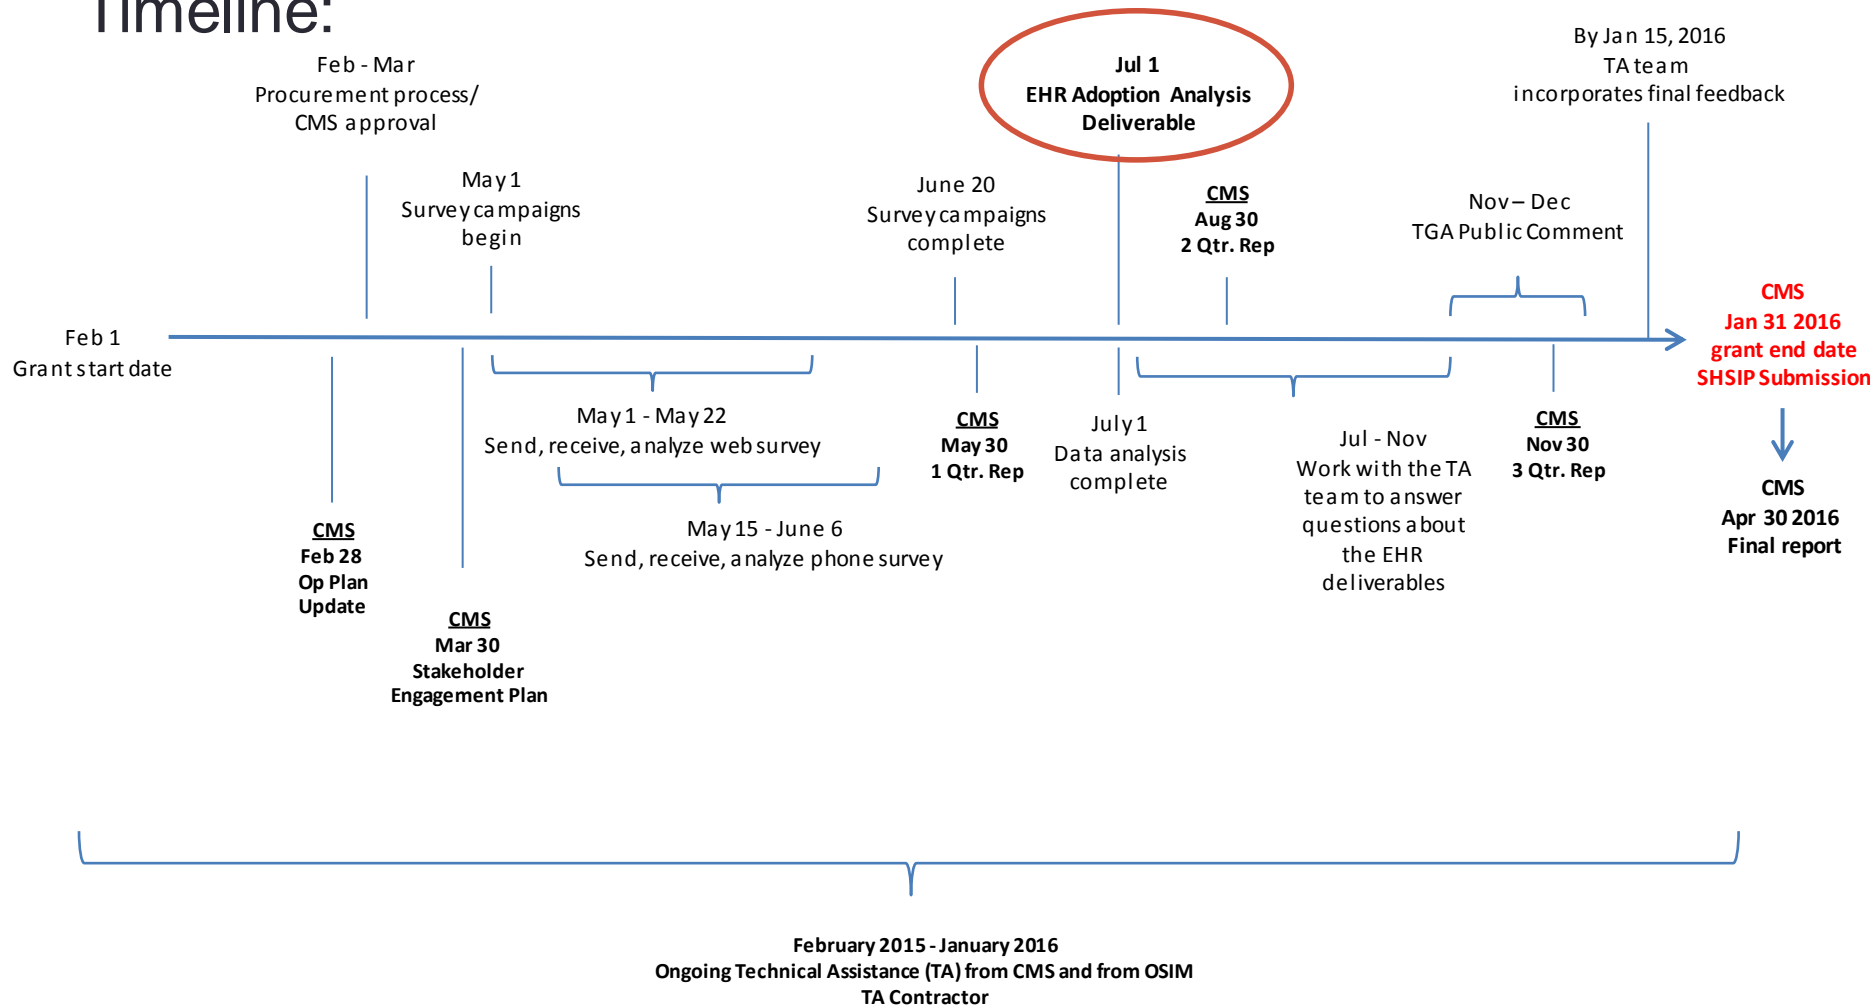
Timeline:

Feb - Mar
Procurement process/
CMS approval

Jul 1
EHR Adoption Analysis
Deliverable

By Jan 15, 2016
TA team
incorporates final feedback

May 1
Survey campaigns
begin

June 20
Survey campaigns
complete

CMS
Aug 30
2 Qtr. Rep

Nov – Dec
TGA Public Comment

Feb 1
Grant start date

CMS
Jan 31 2016
grant end date
SHSIP Submission

May 1 - May 22
Send, receive, analyze web survey

CMS
May 30
1 Qtr. Rep

July 1
Data analysis
complete

Jul - Nov
Work with the TA
team to answer
questions about
the EHR
deliverables

CMS
Nov 30
3 Qtr. Rep

CMS
Apr 30 2016
Final report

May 15 - June 6
Send, receive, analyze phone survey

CMS
Feb 28
Op Plan
Update

CMS
Mar 30
Stakeholder
Engagement Plan

February 2015 - January 2016
Ongoing Technical Assistance (TA) from CMS and from OSIM
TA Contractor